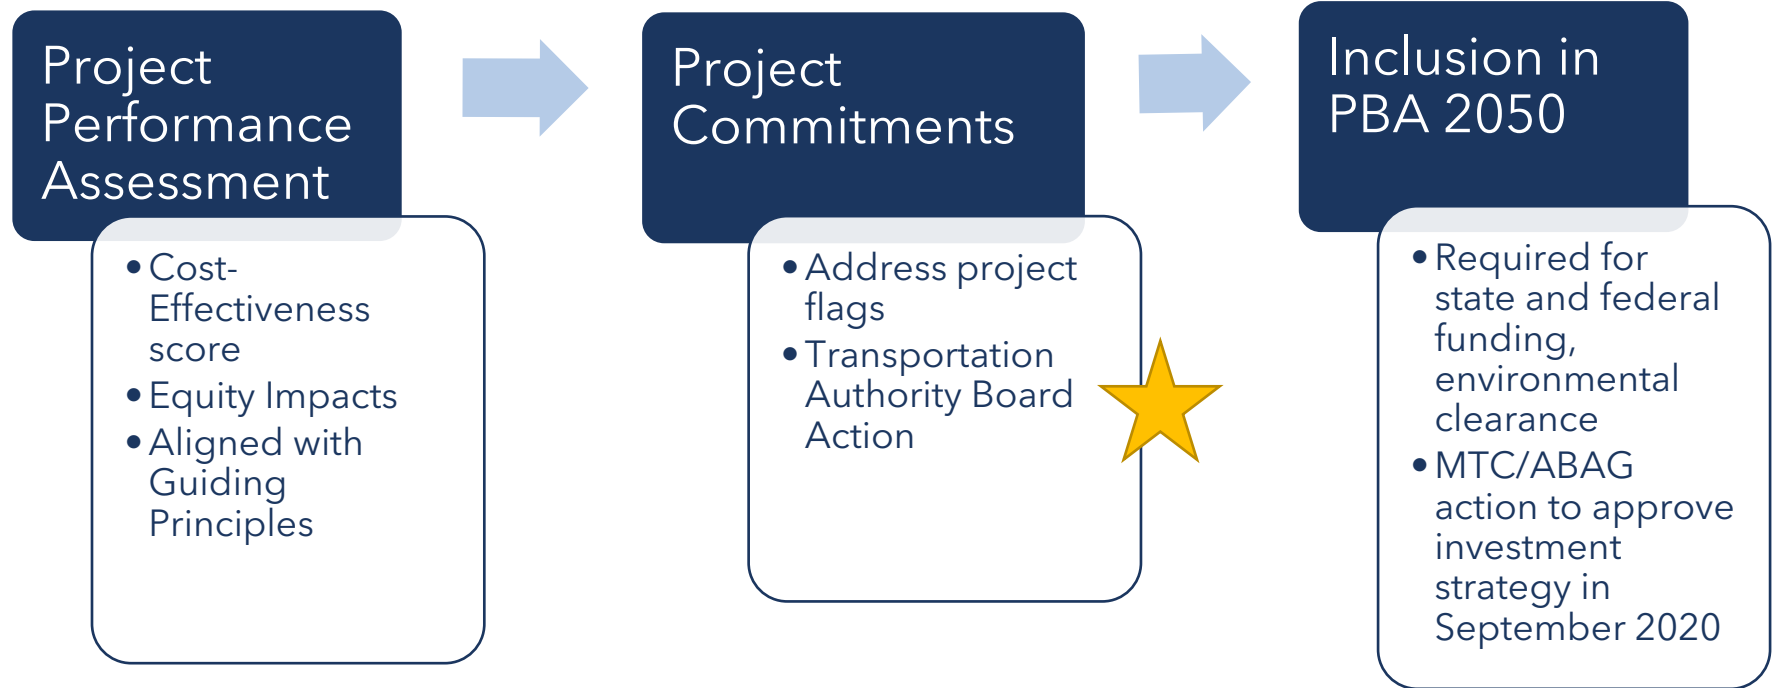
Project Performance Assessment

- Cost-Effectiveness score
- Equity Impacts
- Aligned with Guiding Principles

Project Commitments

- Address project flags
- Transportation Authority Board Action

Inclusion in PBA 2050

- Required for state and federal funding, environmental clearance
- MTC/ABAG action to approve investment strategy in September 2020